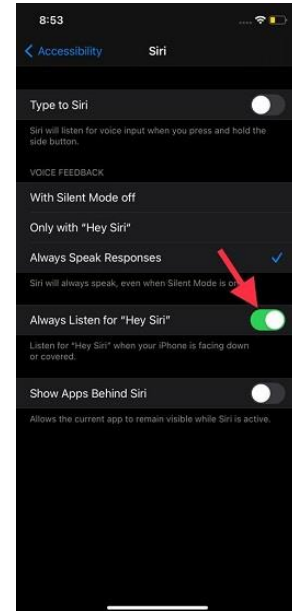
8:53

Accessibility Siri

Type to Siri

Siri will listen for voice input when you press and hold the side button.

VOICE FEEDBACK

With Silent Mode off

Only with "Hey Siri"

Always Speak Responses

Siri will always speak, even when Silent Mode is on.

Always Listen for "Hey Siri"

Listen for "Hey Siri" when your iPhone is facing down or covered.

Show Apps Behind Siri

Allows the current app to remain visible while Siri is active.